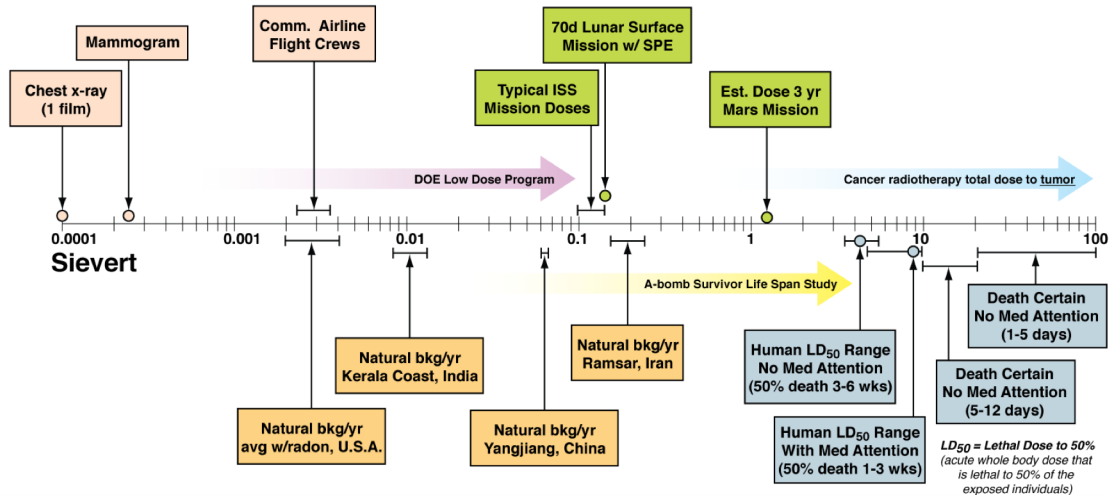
Mammogram

Chest x-ray (1 film)

Comm. Airline Flight Crews

70d Lunar Surface Mission w/ SPE

Typical ISS Mission Doses

Est. Dose 3 yr Mars Mission

DOE Low Dose Program

Cancer radiotherapy total dose to tumor

0.0001

0.001

0.01

0.1

1

10

100

Sievert

A-bomb Survivor Life Span Study

Natural bkg/yr Kerala Coast, India

Natural bkg/yr Ramsar, Iran

Human $LD_{50}$ Range No Med Attention (50% death 3-6 wks)

Death Certain No Med Attention (1-5 days)

Death Certain No Med Attention (5-12 days)

Natural bkg/yr avg w/radon, U.S.A.

Natural bkg/yr Yangjiang, China

Human $LD_{50}$ Range With Med Attention (50% death 1-3 wks)

$LD_{50}$ = Lethal Dose to 50% (acute whole body dose that is lethal to 50% of the exposed individuals)